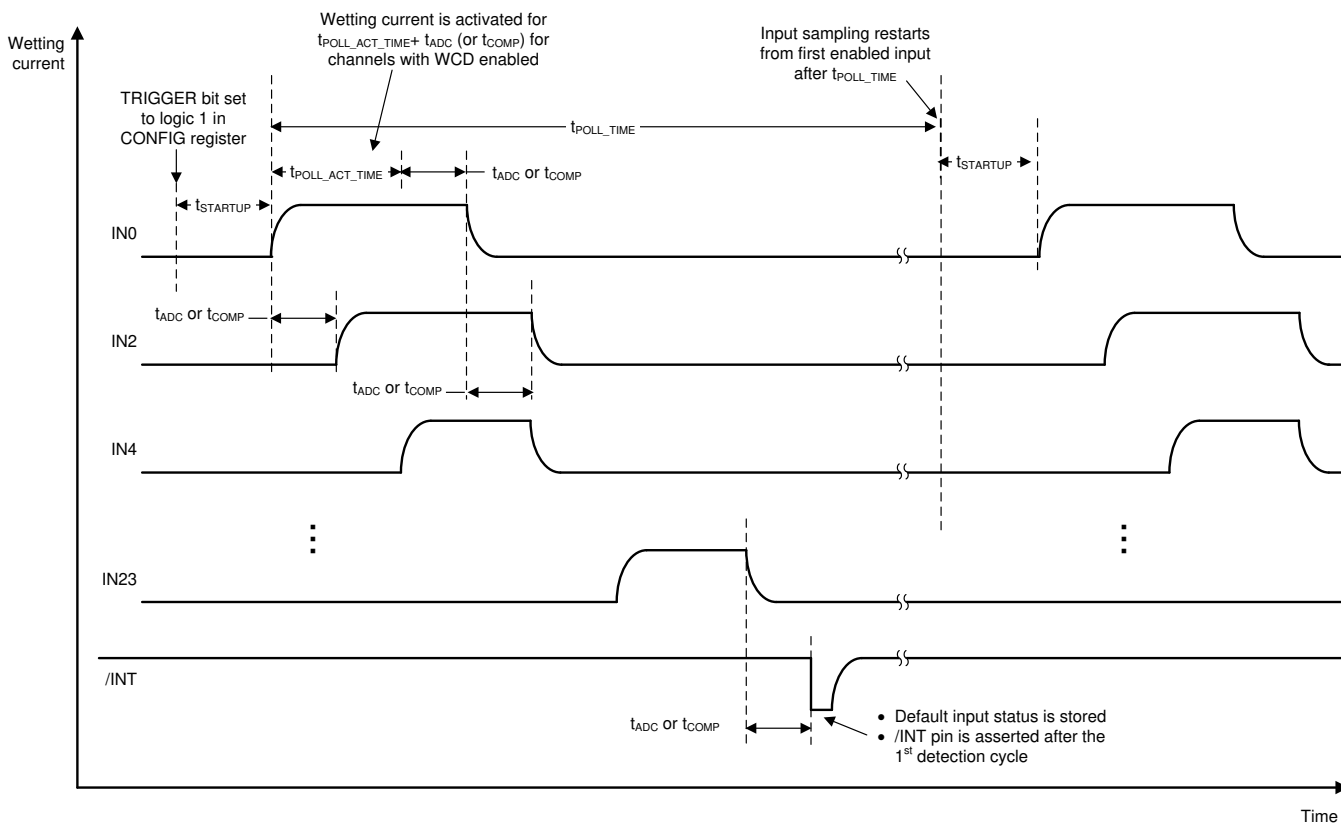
Wetting current

Wetting current is activated for $t_{POLL\_ACT\_TIME}$+ $t_{ADC}$ (or $t_{COMP}$) for channels with WCD enabled

Input sampling restarts from first enabled input after $t_{POLL\_TIME}$

TRIGGER bit set to logic 1 in CONFIG register

$t_{POLL\_TIME}$

$t_{STARTUP}$

$t_{POLL\_ACT\_TIME}$

$t_{ADC}$ or $t_{COMP}$

$t_{STARTUP}$

IN0

$t_{ADC}$ or $t_{COMP}$

IN2

$t_{ADC}$ or $t_{COMP}$

IN4

IN23

/INT

$t_{ADC}$ or $t_{COMP}$

• Default input status is stored
• /INT pin is asserted after the 1$^{st}$ detection cycle

Time